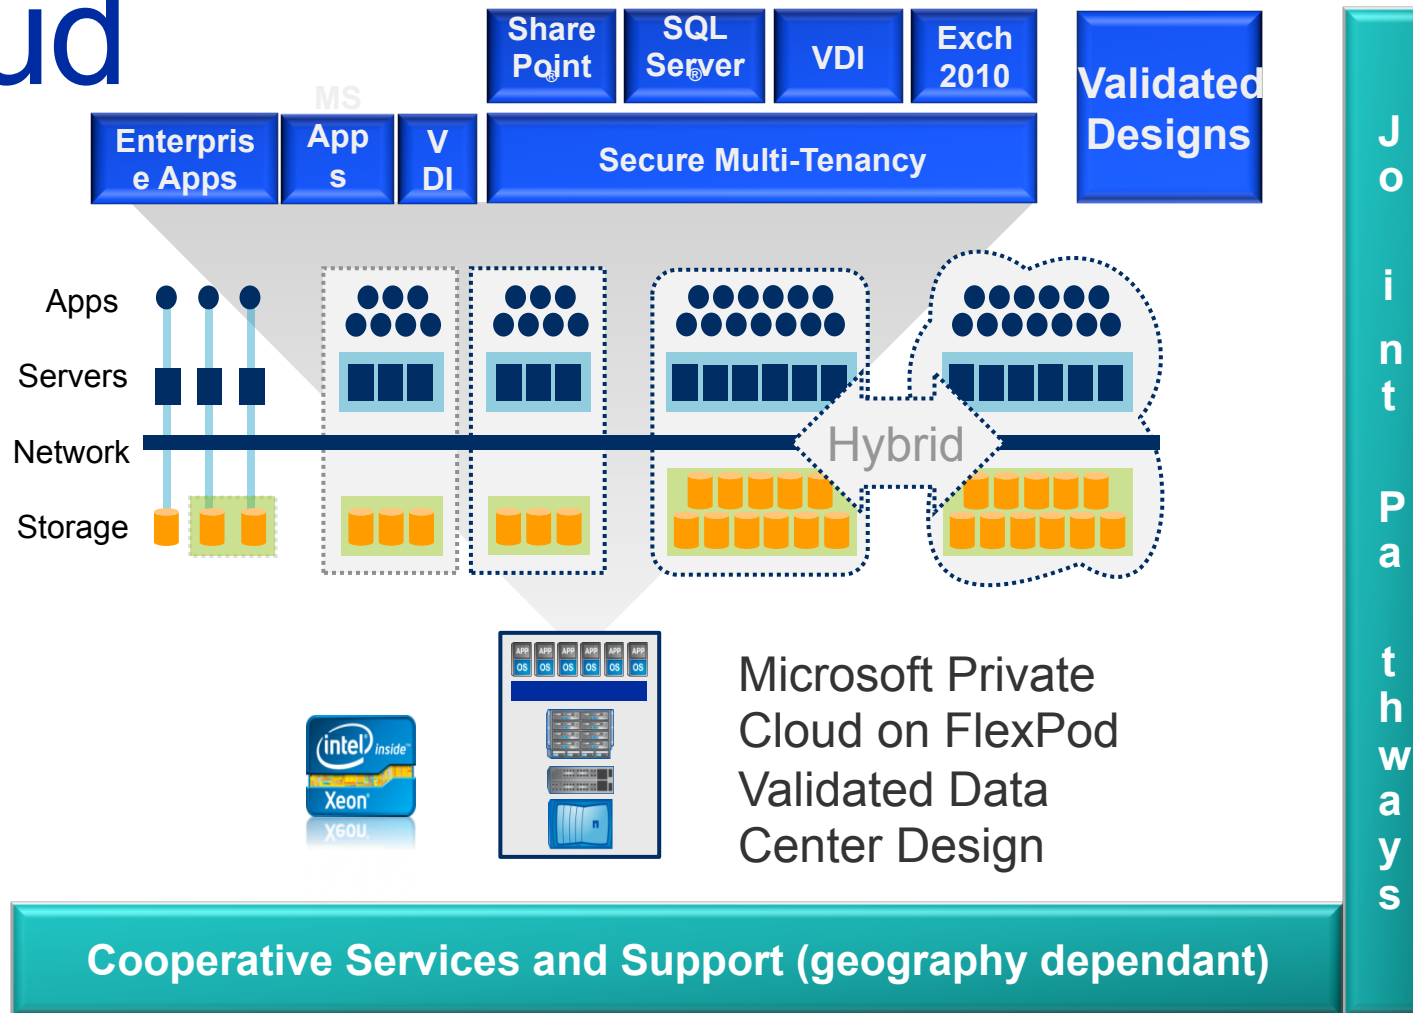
ud

Share Point®

SQL Server®

VDI

Exch 2010

Validated Designs

Enterprise Apps

MS Apps

VDI

Secure Multi-Tenancy

Apps

Servers

Network

Storage

Hybrid

APP OS APP OS APP OS APP OS APP OS APP OS

intel inside Xeon

Microsoft Private Cloud on FlexPod Validated Data Center Design

Joint Pathways

Cooperative Services and Support (geography dependant)